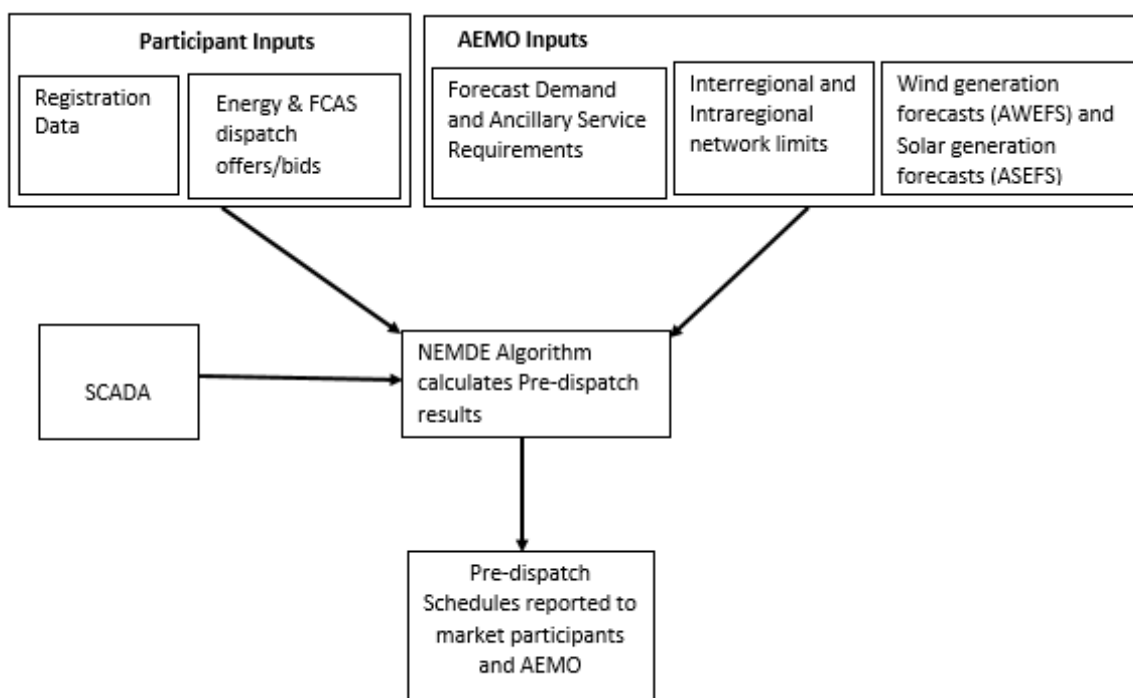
Participant Inputs

Registration Data

Energy & FCAS dispatch offers/bids

AEMO Inputs

Forecast Demand and Ancillary Service Requirements

Interregional and Intraregional network limits

Wind generation forecasts (AWEFS) and Solar generation forecasts (ASEFS)

SCADA

NEMDE Algorithm calculates Pre-dispatch results

Pre-dispatch Schedules reported to market participants and AEMO